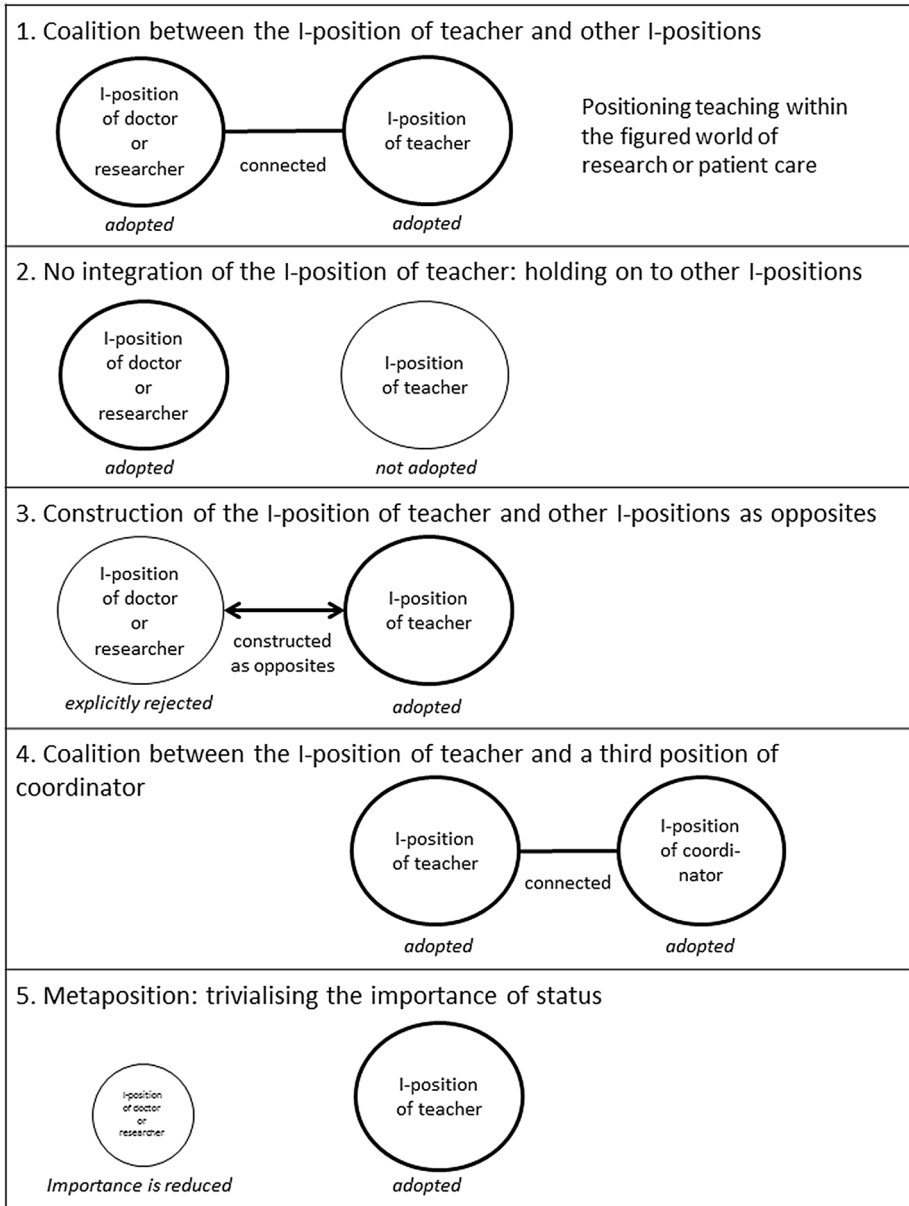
1. Coalition between the I-position of teacher and other I-positions

I-position of doctor or researcher

connected

I-position of teacher

Positioning teaching within the figured world of research or patient care

adopted

adopted

2. No integration of the I-position of teacher: holding on to other I-positions

I-position of doctor or researcher

I-position of teacher

adopted

not adopted

3. Construction of the I-position of teacher and other I-positions as opposites

I-position of doctor or researcher

constructed as opposites

I-position of teacher

explicitly rejected

adopted

4. Coalition between the I-position of teacher and a third position of coordinator

I-position of teacher

connected

I-position of coordinator

adopted

adopted

5. Metaposition: trivialising the importance of status

I-position of doctor or researcher

I-position of teacher

Importance is reduced

adopted